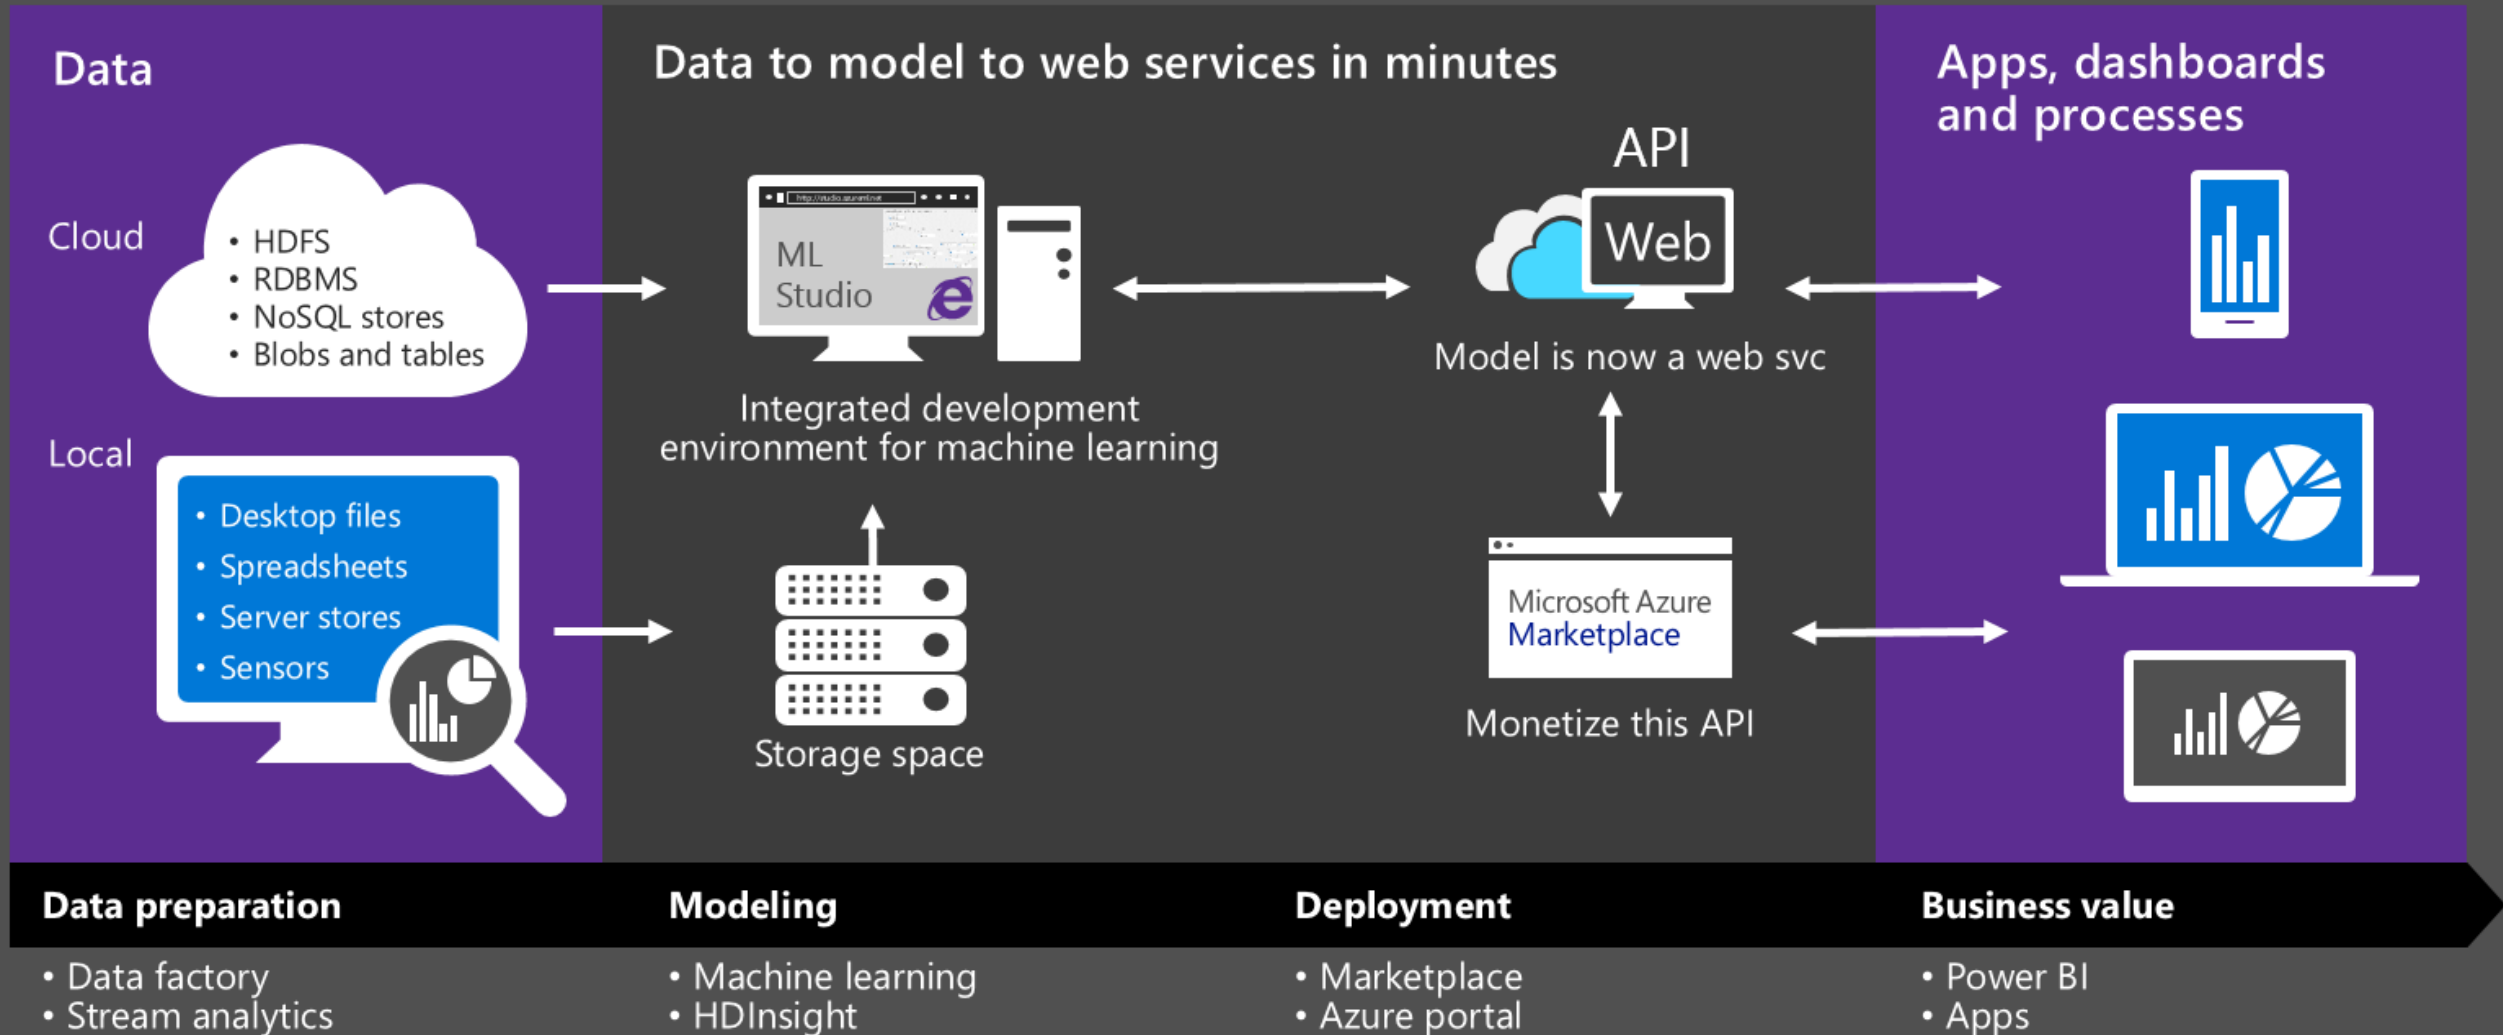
Data

Cloud

• HDFS
• RDBMS
• NoSQL stores
• Blobs and tables

Local

• Desktop files
• Spreadsheets
• Server stores
• Sensors

Data to model to web services in minutes

ML Studio

Integrated development environment for machine learning

Storage space

API

Web

Model is now a web svc

Microsoft Azure Marketplace

Monetize this API

Apps, dashboards and processes

Data preparation
• Data factory
• Stream analytics

Modeling
• Machine learning
• HDInsight

Deployment
• Marketplace
• Azure portal

Business value
• Power BI
• Apps